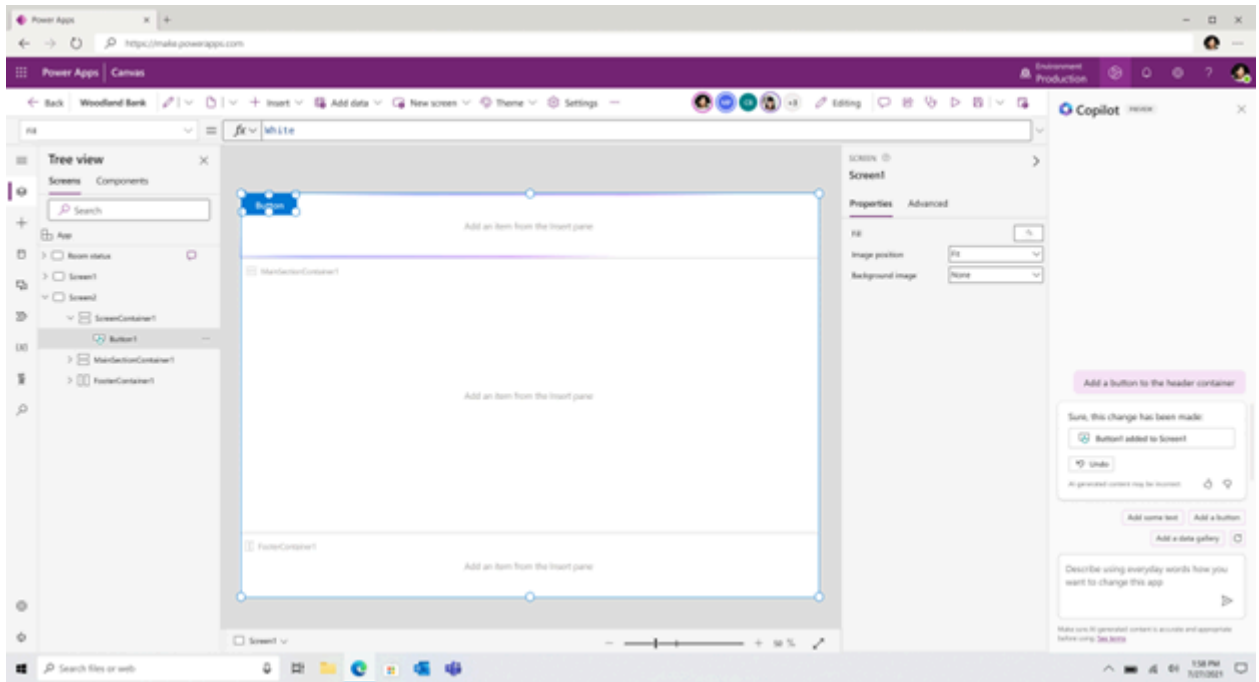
Power Apps
https://make.powerapps.com
Power Apps | Canvas
Environment
Production
← Back Woodland Bank
+ Insert
Add data
New screen
Theme
Settings
+8
Editing
Copilot PREVIEW
Fill
fx White
Tree view
Screens Components
Search
App
Room status
Screen1
Screen2
ScreenContainer1
Button1
MainSectionContainer1
FooterContainer1
Button
Add an item from the Insert pane
MainSectionContainer1
Add an item from the Insert pane
FooterContainer1
Add an item from the Insert pane
Screen1
50 %
SCREEN
Screen1
Properties Advanced
Fill
Image position Fit
Background image None
Add a button to the header container
Sure, this change has been made:
Button1 added to Screen1
Undo
AI generated content may be incorrect.
Add some text
Add a button
Add a data gallery
Describe using everyday words how you want to change this app
Make sure AI generated content is accurate and appropriate before using. See terms
Search files or web
1:58 PM
7/27/2021